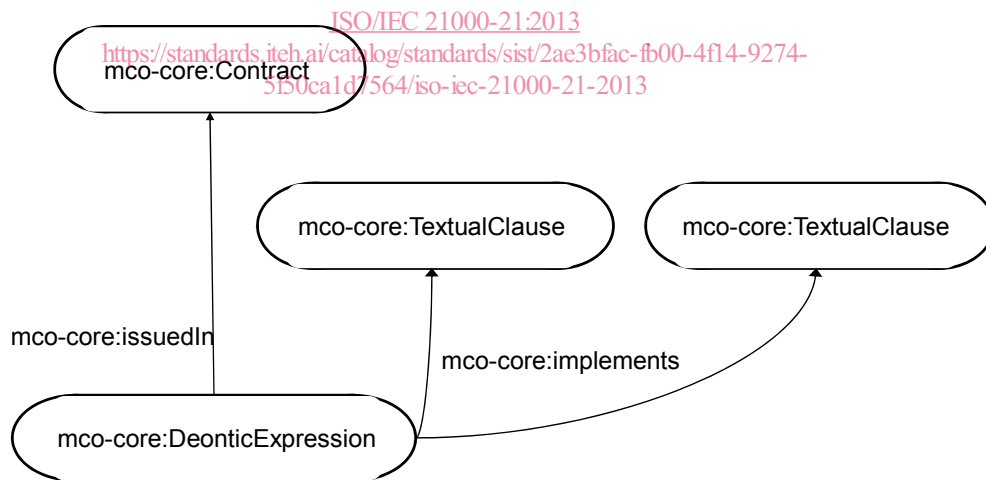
ISO/IEC 21000-21:2013
https://standards.iteh.ai/catalog/standards/sist/2ae3bfac-fb00-4f14-9274-5f50ca1d7564/iso-iec-21000-21-2013

mco-core:Contract

mco-core:TextualClause

mco-core:TextualClause

mco-core:issuedIn

mco-core:implements

mco-core:DeonticExpression